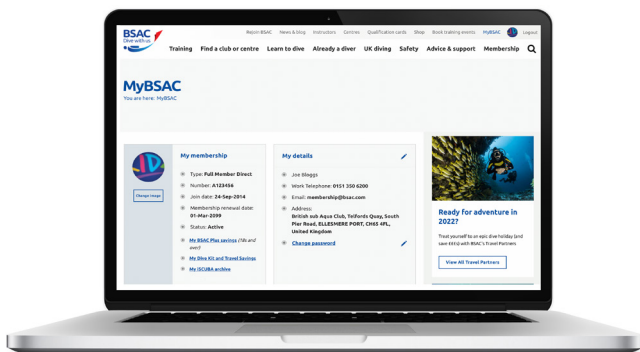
BSAC
Dive with us

Rejoin BSAC News & blog Instructors Centres Qualification cards Shop Book training events MyBSAC Logout

Training Find a club or centre Learn to dive Already a diver UK diving Safety Advice & support Membership

MyBSAC
You are here: MyBSAC

Change image

My membership
Type: Full Member Direct
Number: A123456
Join date: 24-Sep-2014
Membership renewal date: 01-Mar-2099
Status: Active
My BSAC Plus savings (18s and over)
My Dive Kit and Travel Savings
My iSCUBA archive

My details
Joe Bloggs
Work Telephone: 0151 350 6200
Email: membership@bsac.com
Address: British sub Aqua Club, Telfords Quay, South Pier Road, ELLESMERE PORT, CH65 4FL, United Kingdom
Change password

Ready for adventure in 2022?
Treat yourself to an epic dive holiday (and save extra) with BSAC's Travel Partners
View All Travel Partners